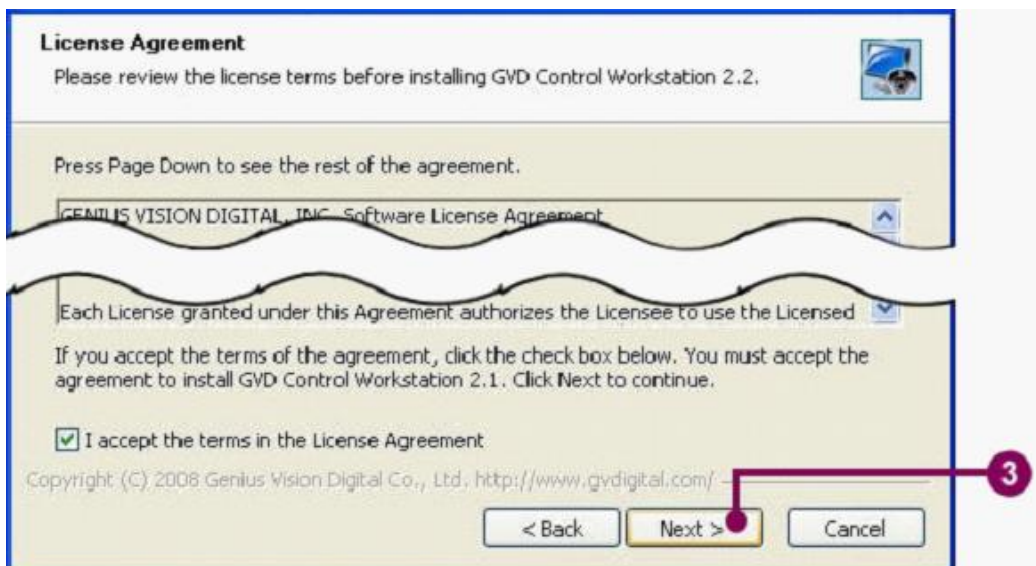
License Agreement
Please review the license terms before installing GVD Control Workstation 2.2.

Press Page Down to see the rest of the agreement.

GENIUS VISION DIGITAL, INC. Software License Agreement

Each License granted under this Agreement authorizes the Licensee to use the Licensed

If you accept the terms of the agreement, click the check box below. You must accept the agreement to install GVD Control Workstation 2.1. Click Next to continue.

I accept the terms in the License Agreement

Copyright (C) 2008 Genius Vision Digital Co., Ltd. http://www.gvdigital.com/

3

< Back
Next >
Cancel